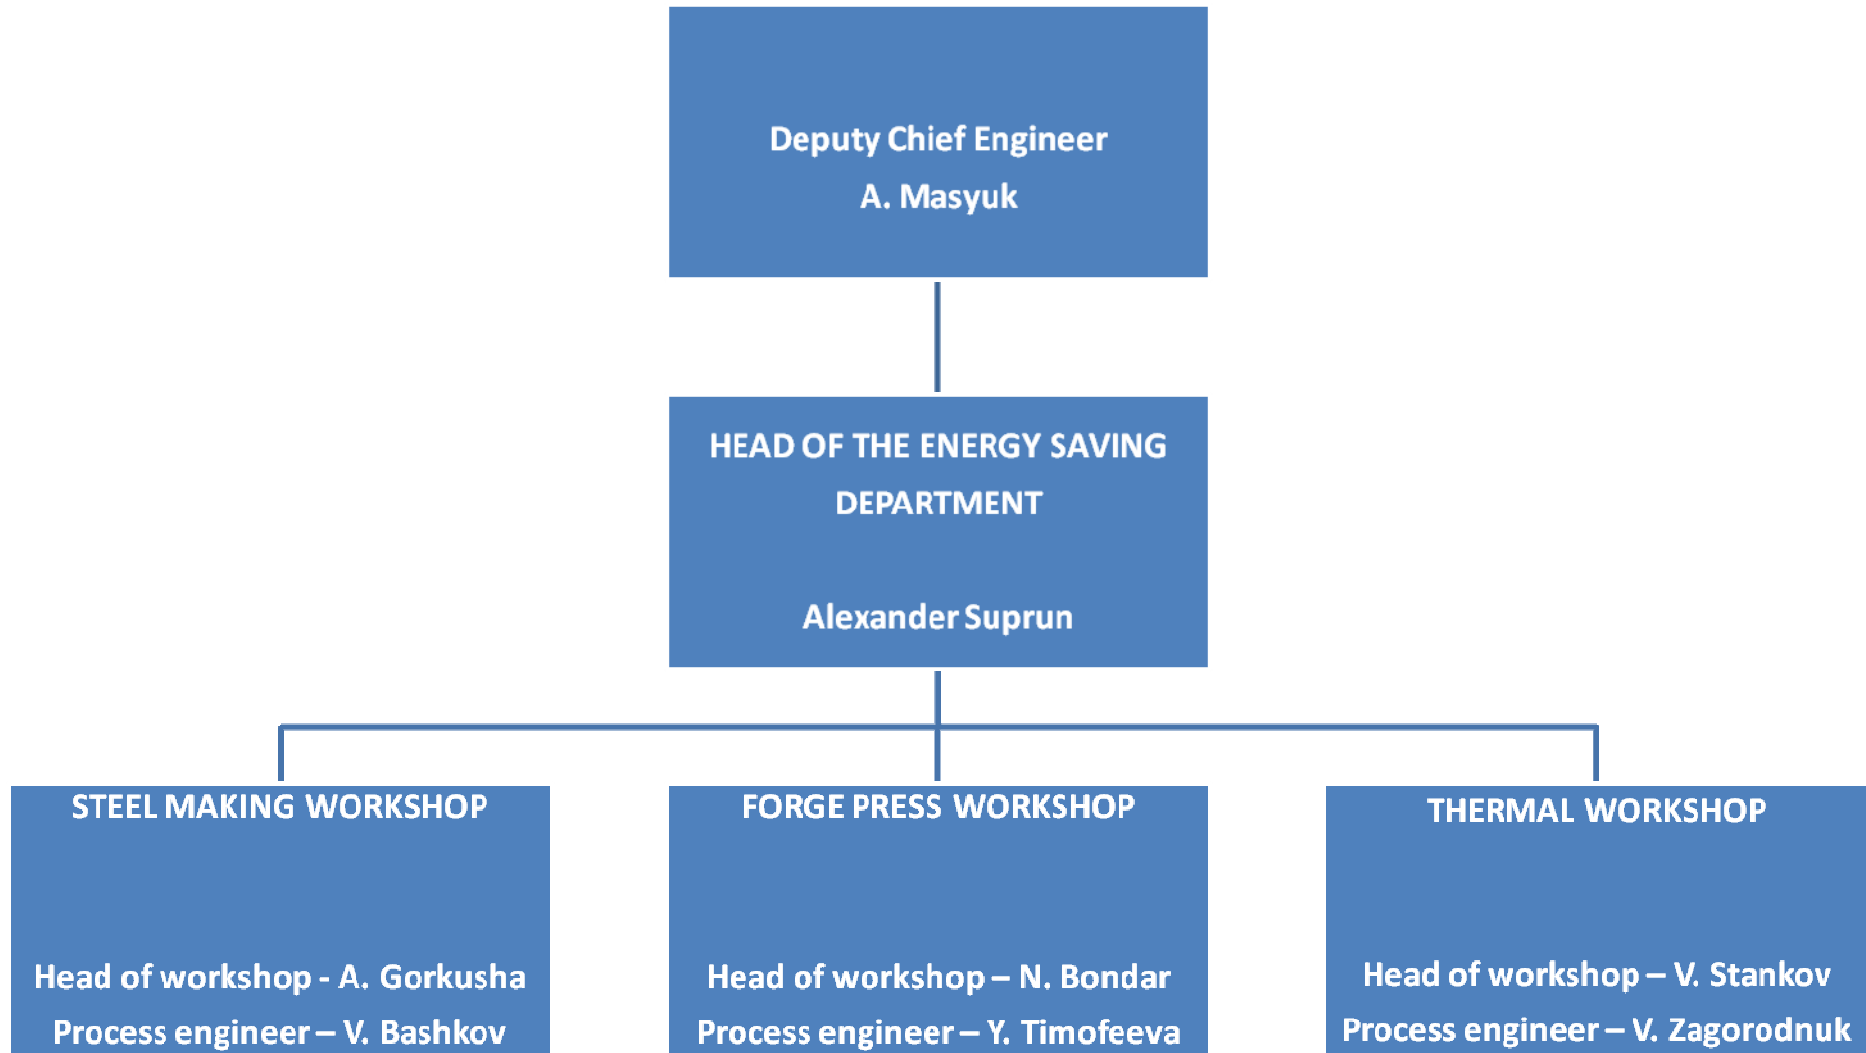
Deputy Chief Engineer
A. Masyuk

HEAD OF THE ENERGY SAVING DEPARTMENT

Alexander Suprun

STEEL MAKING WORKSHOP

Head of workshop - A. Gorkusha
Process engineer – V. Bashkov

FORGE PRESS WORKSHOP

Head of workshop – N. Bondar
Process engineer – Y. Timofeeva

THERMAL WORKSHOP

Head of workshop – V. Stankov
Process engineer – V. Zagorodnuk